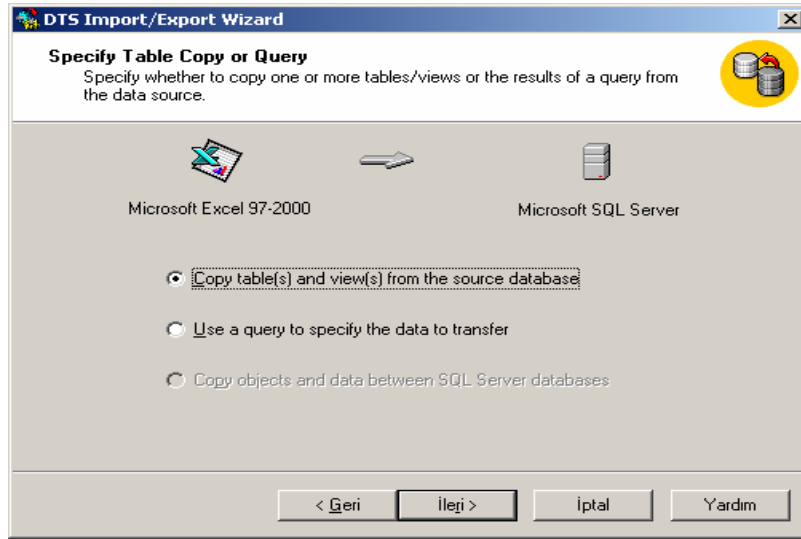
DTS Import/Export Wizard

Specify Table Copy or Query

Specify whether to copy one or more tables/views or the results of a query from the data source.

Microsoft Excel 97-2000

Microsoft SQL Server

Copy table(s) and view(s) from the source database

Use a query to specify the data to transfer

Copy objects and data between SQL Server databases

< Geri

İleri >

İptal

Yardım